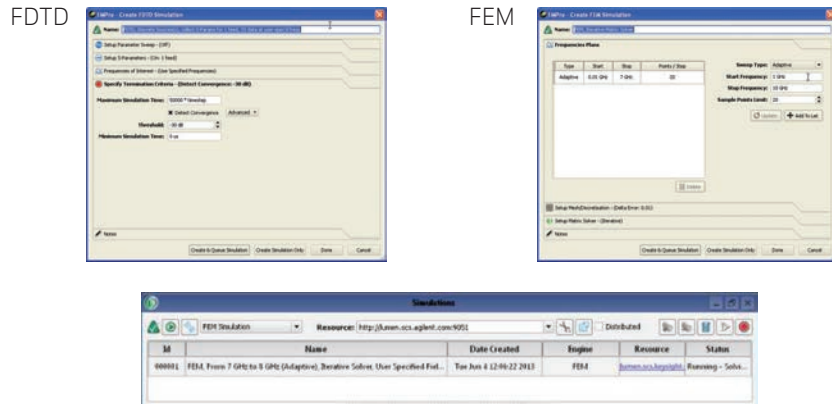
FDTD

EMPro - Create FDTD Simulation

Name: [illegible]

Setup Parameter Sweep - (Off)

Setup S-Parameters - (On: 1 feed)

Frequencies of Interest - (Use Specified Frequencies)

Specify Termination Criteria - (Detect Convergence: -30 dB)

Maximum Simulation Time: 50000 * timestep

Detect Convergence Advanced

Threshold: -30 dB

Minimum Simulation Time: 0 ns

Notes

Create & Queue Simulation Create Simulation Only Done Cancel

FEM

EMPro - Create FEM Simulation

Name: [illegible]

Frequencies Plans

| Type | Start | Stop | Points / Step |
|---|---|---|---|
| Adaptive | 0.01 GHz | 7 GHz | 20 |

Sweep Type: Adaptive

Start Frequency: 0 GHz

Stop Frequency: 10 GHz

Sample Points Limit: 20

Update Add To List

Delete

Setup Mesh/Discretization - (Delta Error: 0.01)

Setup Matrix Solver - (Iterative)

Notes

Create & Queue Simulation Create Simulation Only Done Cancel

Simulations

FEM Simulation Resource: http://lumen.scs.agilent.com:9051 Distributed

| Id | Name | Date Created | Engine | Resource | Status |
|---|---|---|---|---|---|
| 000001 | FEM, From 7 GHz to 8 GHz (Adaptive), Iterative Solver, User Specified Fixd... | Tue Jun 4 12:06:22 2013 | FEM | lumen.scs.keysight. | Running - Solve... |